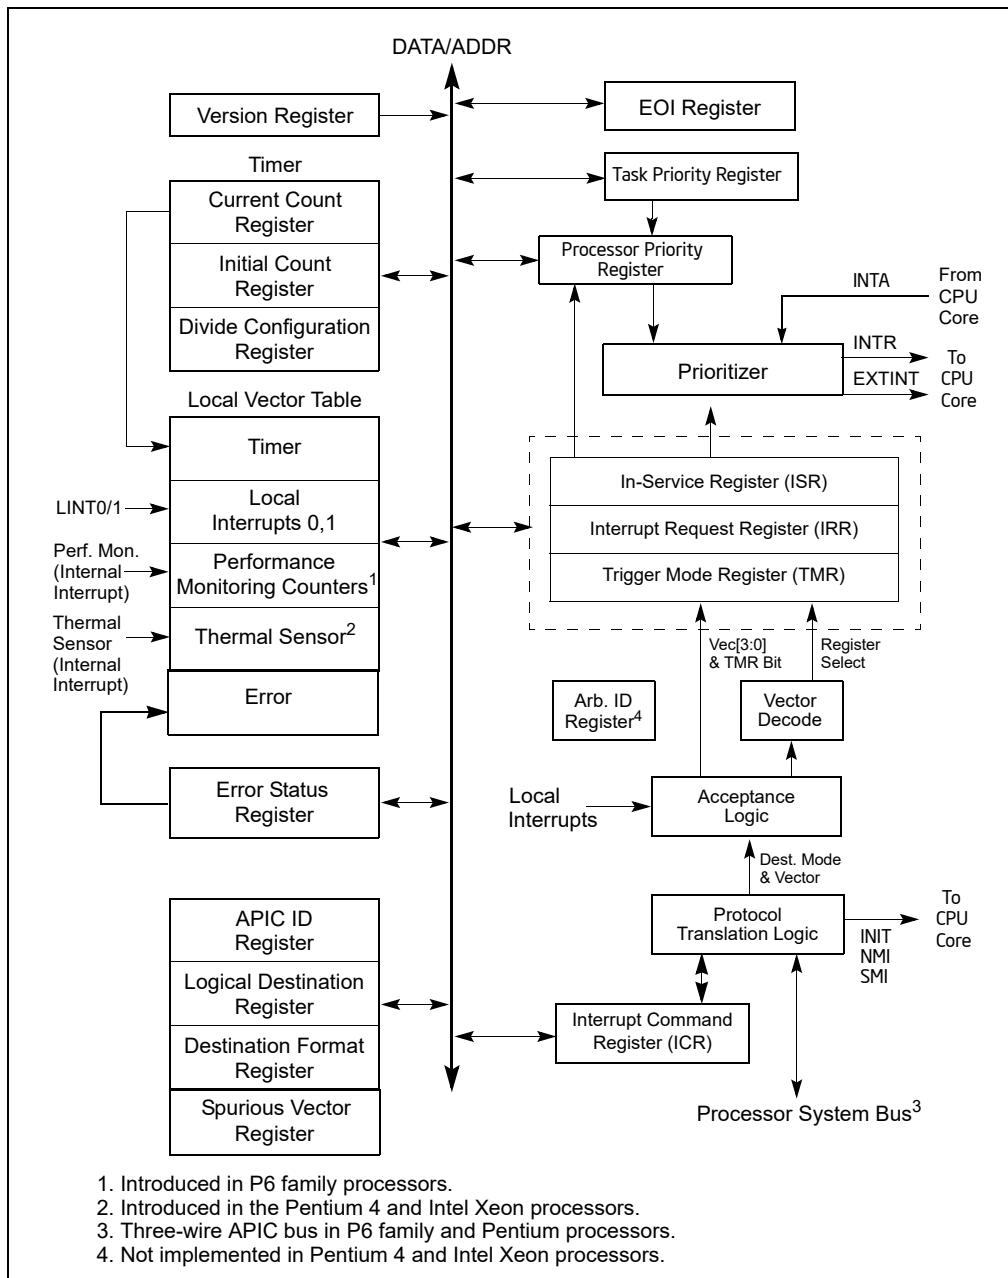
DATA/ADDR

Version Register

EOI Register

Task Priority Register

Timer

Current Count Register

Initial Count Register

Divide Configuration Register

Processor Priority Register

INTA

From CPU Core

INTR

Prioritizer

To CPU Core

EXTINT

Local Vector Table

Timer

LINT0/1

Local Interrupts 0,1

Perf. Mon. (Internal Interrupt)

Performance Monitoring Counters$^1$

Thermal Sensor (Internal Interrupt)

Thermal Sensor$^2$

In-Service Register (ISR)

Interrupt Request Register (IRR)

Trigger Mode Register (TMR)

Vec[3:0] & TMR Bit

Register Select

Error

Arb. ID Register$^4$

Vector Decode

Error Status Register

Local Interrupts

Acceptance Logic

Dest. Mode & Vector

APIC ID Register

Protocol Translation Logic

To CPU Core

INIT NMI SMI

Logical Destination Register

Destination Format Register

Interrupt Command Register (ICR)

Spurious Vector Register

Processor System Bus$^3$

1. Introduced in P6 family processors.
2. Introduced in the Pentium 4 and Intel Xeon processors.
3. Three-wire APIC bus in P6 family and Pentium processors.
4. Not implemented in Pentium 4 and Intel Xeon processors.